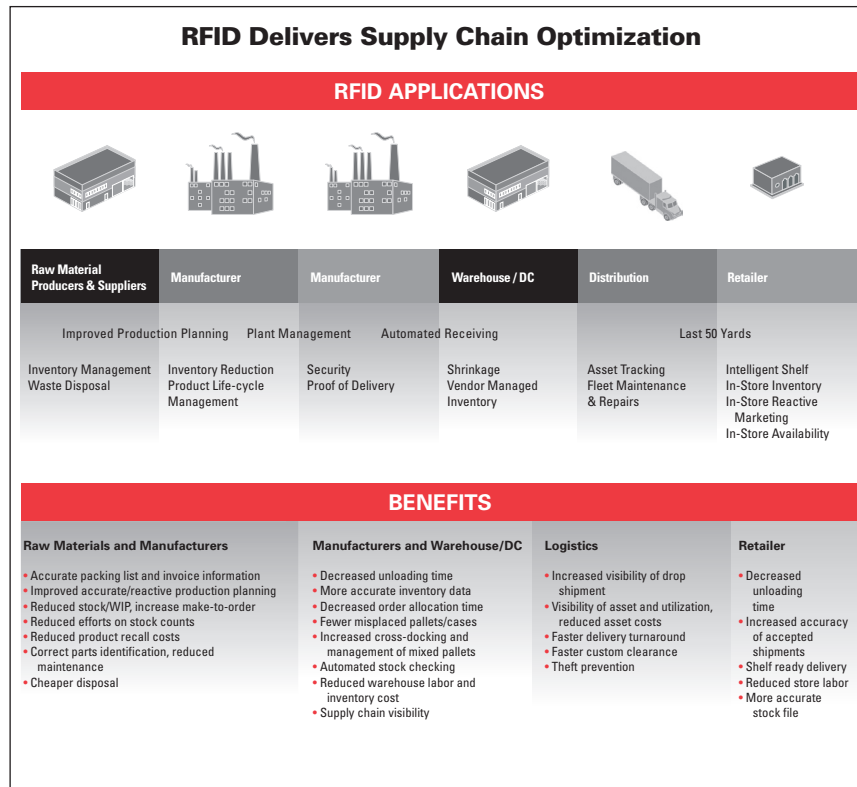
RFID Delivers Supply Chain Optimization

RFID APPLICATIONS

| Raw Material Producers & Suppliers | Manufacturer | Manufacturer | Warehouse / DC | Distribution | Retailer |
|---|---|---|---|---|---|

Improved Production Planning   Plant Management   Automated Receiving   Last 50 Yards

| Inventory Management<br>Waste Disposal | Inventory Reduction<br>Product Life-cycle Management | Security<br>Proof of Delivery | Shrinkage<br>Vendor Managed Inventory | Asset Tracking<br>Fleet Maintenance & Repairs | Intelligent Shelf<br>In-Store Inventory<br>In-Store Reactive Marketing<br>In-Store Availability |
|---|---|---|---|---|---|

BENEFITS

Raw Materials and Manufacturers
• Accurate packing list and invoice information
• Improved accurate/reactive production planning
• Reduced stock/WIP, increase make-to-order
• Reduced efforts on stock counts
• Reduced product recall costs
• Correct parts identification, reduced maintenance
• Cheaper disposal

Manufacturers and Warehouse/DC
• Decreased unloading time
• More accurate inventory data
• Decreased order allocation time
• Fewer misplaced pallets/cases
• Increased cross-docking and management of mixed pallets
• Automated stock checking
• Reduced warehouse labor and inventory cost
• Supply chain visibility

Logistics
• Increased visibility of drop shipment
• Visibility of asset and utilization, reduced asset costs
• Faster delivery turnaround
• Faster custom clearance
• Theft prevention

Retailer
• Decreased unloading time
• Increased accuracy of accepted shipments
• Shelf ready delivery
• Reduced store labor
• More accurate stock file